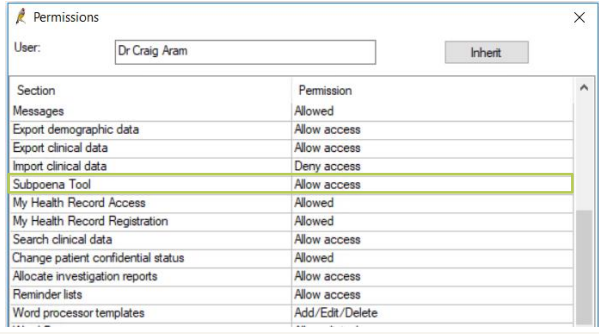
Permissions

User: Dr Craig Aram

Inherit

| Section | Permission |
|---|---|
| Messages | Allowed |
| Export demographic data | Allow access |
| Export clinical data | Allow access |
| Import clinical data | Deny access |
| Subpoena Tool | Allow access |
| My Health Record Access | Allowed |
| My Health Record Registration | Allowed |
| Search clinical data | Allow access |
| Change patient confidential status | Allowed |
| Allocate investigation reports | Allow access |
| Reminder lists | Allow access |
| Word processor templates | Add/Edit/Delete |
| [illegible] | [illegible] |